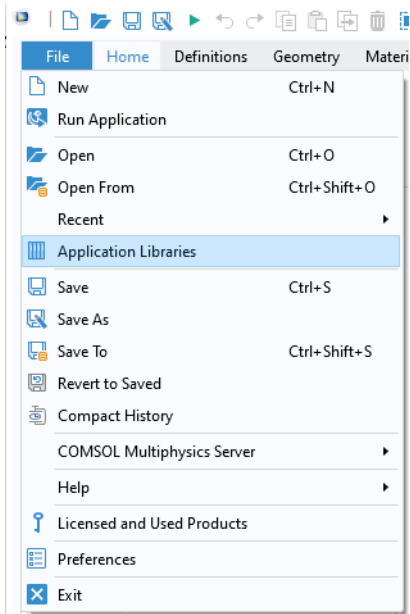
File Home Definitions Geometry Materi

New Ctrl+N
Run Application
Open Ctrl+O
Open From Ctrl+Shift+O
Recent
Application Libraries
Save Ctrl+S
Save As
Save To Ctrl+Shift+S
Revert to Saved
Compact History
COMSOL Multiphysics Server
Help
Licensed and Used Products
Preferences
Exit